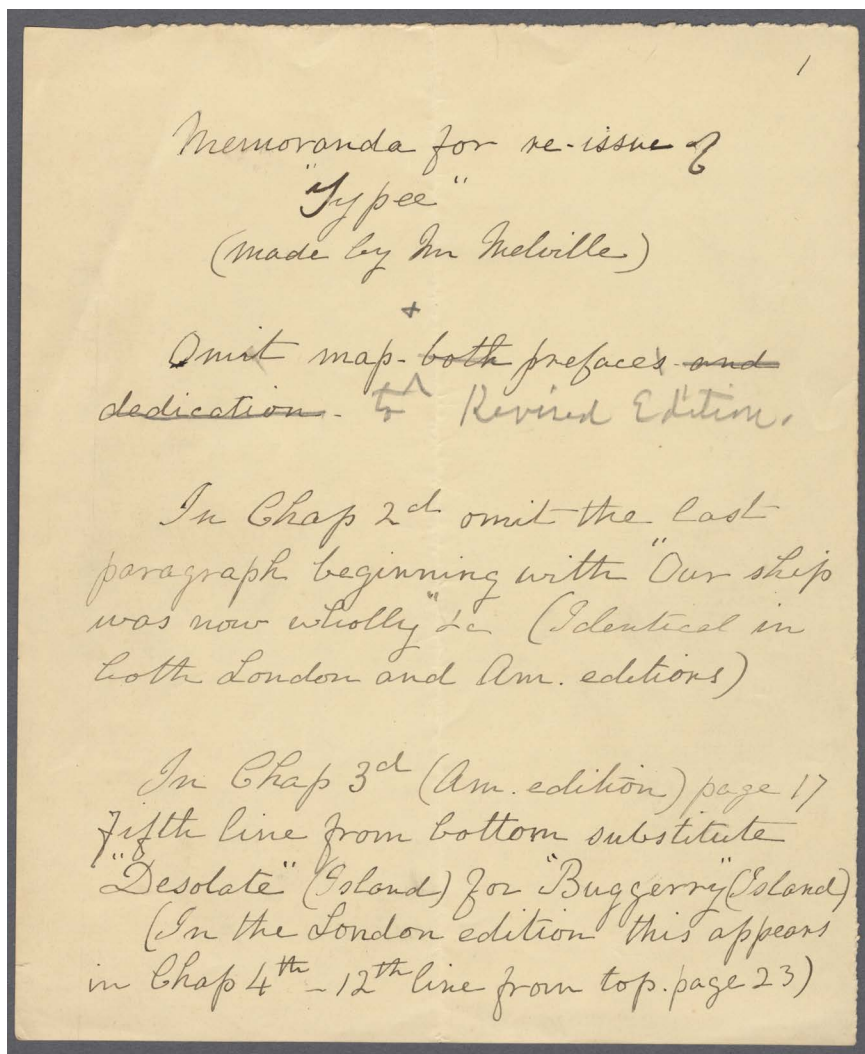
1

Memoranda for re-issue of "Typee" (made by Mr Melville)

+

Omit map - both prefaces and dedication - to Revised Edition.

In Chap 2d omit the last paragraph beginning with "Our ship was now wholly" &c (Identical in both London and Am. editions)

In Chap 3d (Am. edition) page 17 fifth line from bottom substitute "Desolate" (Island) for "Buggerry" (Island) (In the London edition this appears in Chap 4th - 12th line from top. page 23)